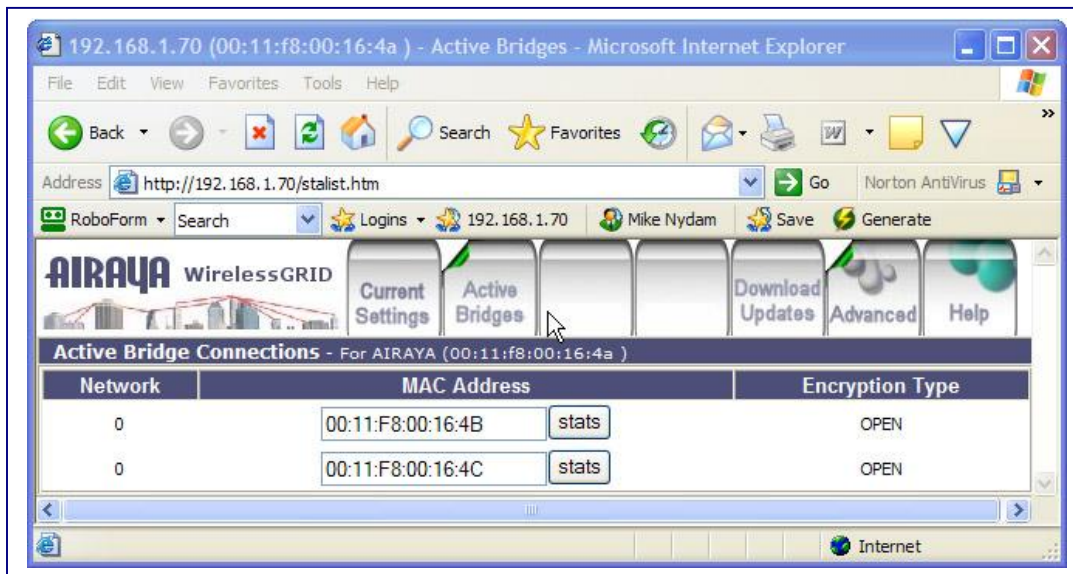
192.168.1.70 (00:11:f8:00:16:4a ) - Active Bridges - Microsoft Internet Explorer

File Edit View Favorites Tools Help

Back Search Favorites

Address http://192.168.1.70/stalist.htm Go Norton AntiVirus

RoboForm Search Logins 192.168.1.70 Mike Nydam Save Generate

AIRAYA WirelessGRID

Current Settings | Active Bridges | | | Download Updates | Advanced | Help

Active Bridge Connections - For AIRAYA (00:11:f8:00:16:4a )

| Network | MAC Address | Encryption Type |
|---|---|---|
| 0 | 00:11:F8:00:16:4B stats | OPEN |
| 0 | 00:11:F8:00:16:4C stats | OPEN |

Internet